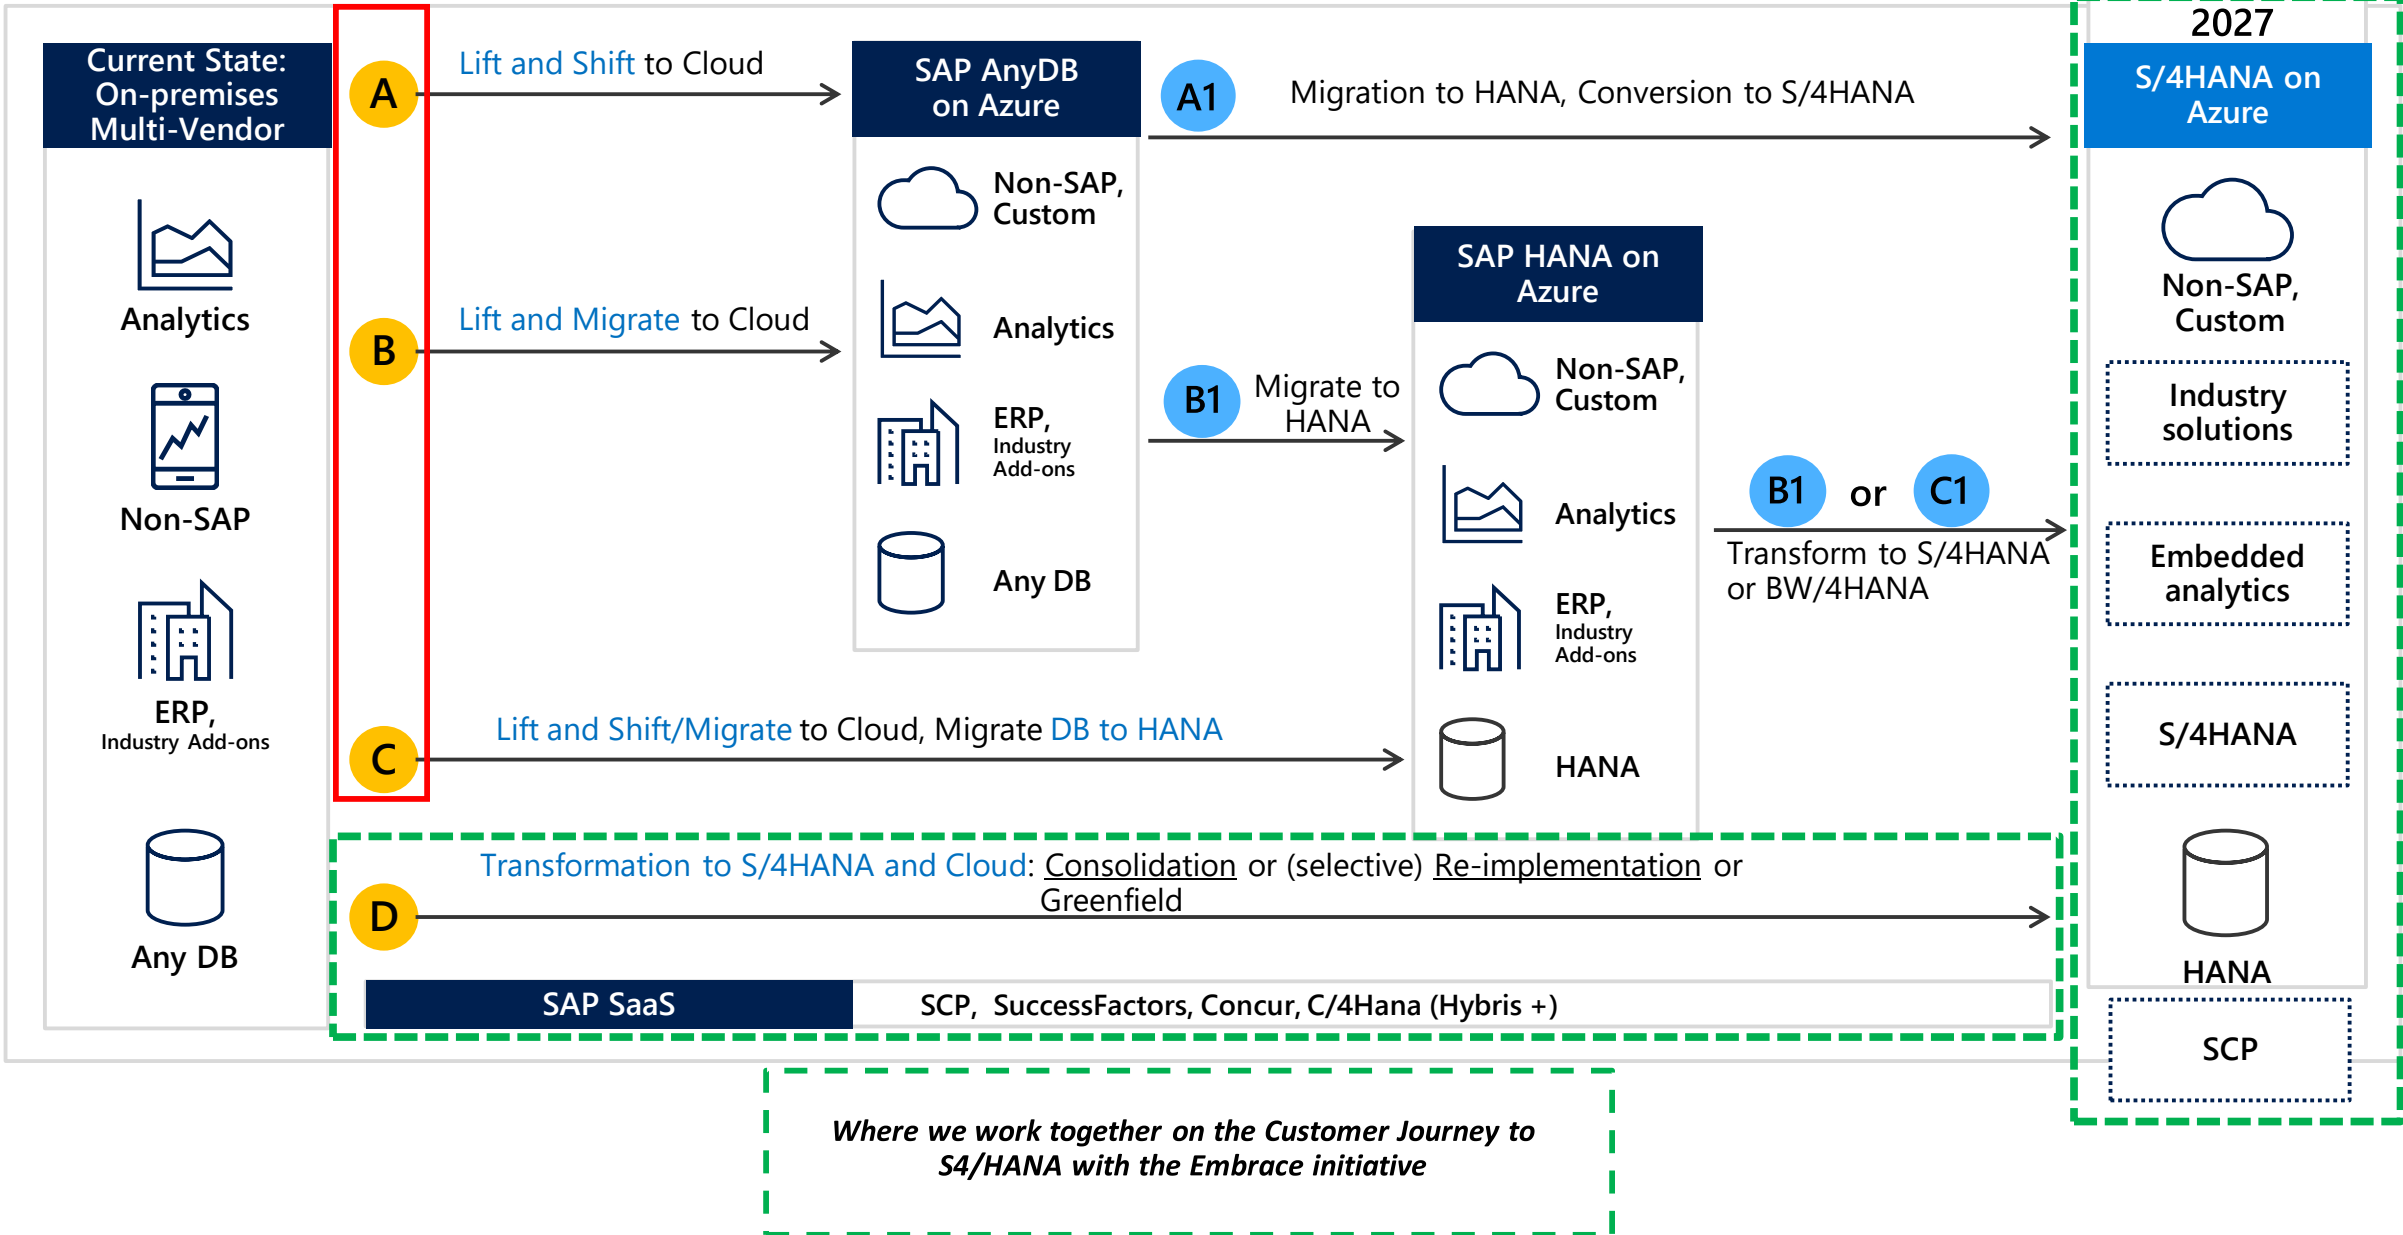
Current State: On-premises Multi-Vendor

Analytics

Non-SAP

ERP, Industry Add-ons

Any DB

A

Lift and Shift to Cloud

B

Lift and Migrate to Cloud

C

Lift and Shift/Migrate to Cloud, Migrate DB to HANA

SAP AnyDB on Azure

Non-SAP, Custom

Analytics

ERP, Industry Add-ons

Any DB

A1

Migration to HANA, Conversion to S/4HANA

B1

Migrate to HANA

SAP HANA on Azure

Non-SAP, Custom

Analytics

ERP, Industry Add-ons

HANA

B1 or C1

Transform to S/4HANA or BW/4HANA

2027

S/4HANA on Azure

Non-SAP, Custom

Industry solutions

Embedded analytics

S/4HANA

HANA

SCP

D

Transformation to S/4HANA and Cloud: Consolidation or (selective) Re-implementation or Greenfield

SAP SaaS

SCP, SuccessFactors, Concur, C/4Hana (Hybris +)

Where we work together on the Customer Journey to S4/HANA with the Embrace initiative